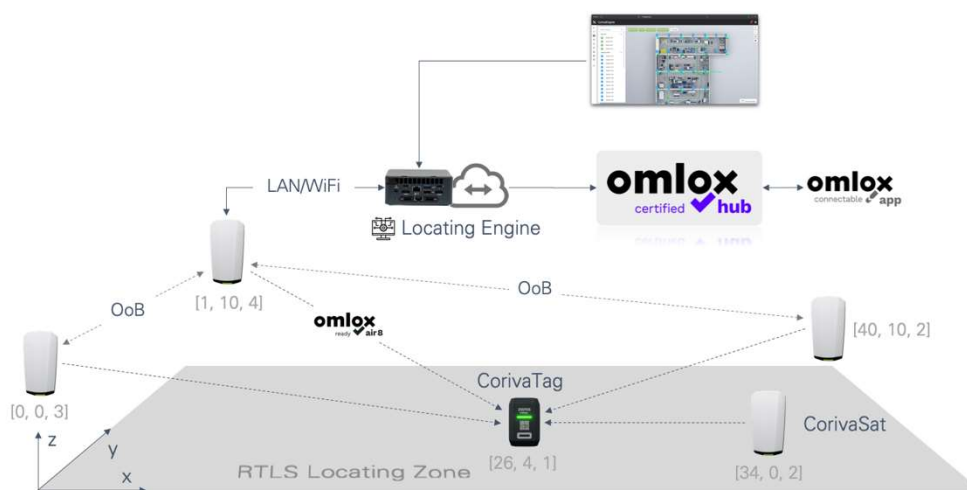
LAN/WiFi

Locating Engine

omlox certified hub

omlox connectable app

[1, 10, 4]

OoB

OoB

omlox ready air

[40, 10, 2]

[0, 0, 3]

CorivaTag

CorivaSat

z

y

x

RTLS Locating Zone

[26, 4, 1]

[34, 0, 2]